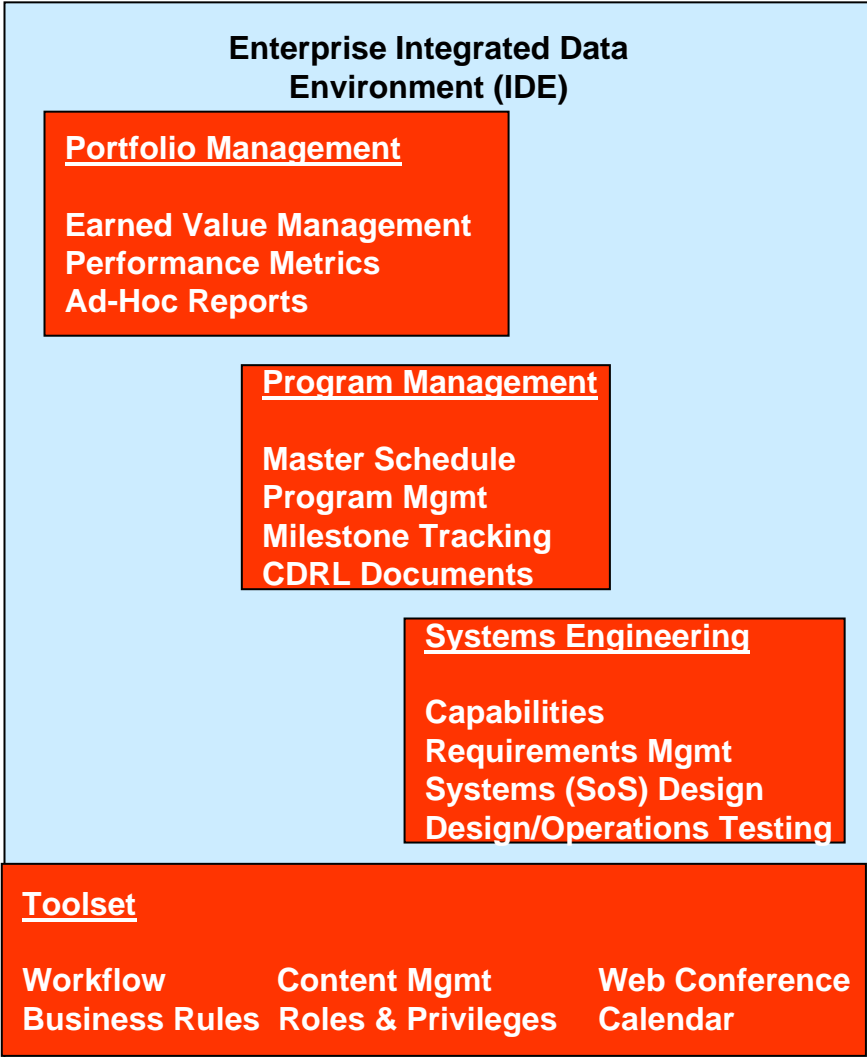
Enterprise Integrated Data Environment (IDE)

Portfolio Management

Earned Value Management
Performance Metrics
Ad-Hoc Reports

Program Management

Master Schedule
Program Mgmt
Milestone Tracking
CDRL Documents

Systems Engineering

Capabilities
Requirements Mgmt
Systems (SoS) Design
Design/Operations Testing

Toolset

Workflow
Business Rules

Content Mgmt
Roles & Privileges

Web Conference
Calendar